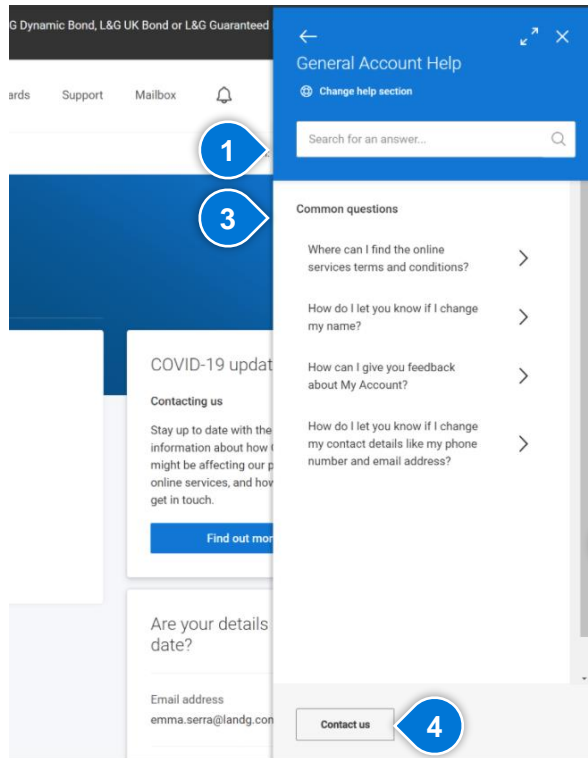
G Dynamic Bond, L&G UK Bond or L&G Guaranteed

ards Support Mailbox

General Account Help

Change help section

Search for an answer...

1

3

Common questions

Where can I find the online services terms and conditions?

How do I let you know if I change my name?

How can I give you feedback about My Account?

How do I let you know if I change my contact details like my phone number and email address?

COVID-19 updat

Contacting us

Stay up to date with the information about how might be affecting our p online services, and how get in touch.

Find out mor

Are your details date?

Email address
emma.serra@landg.con

Contact us

4